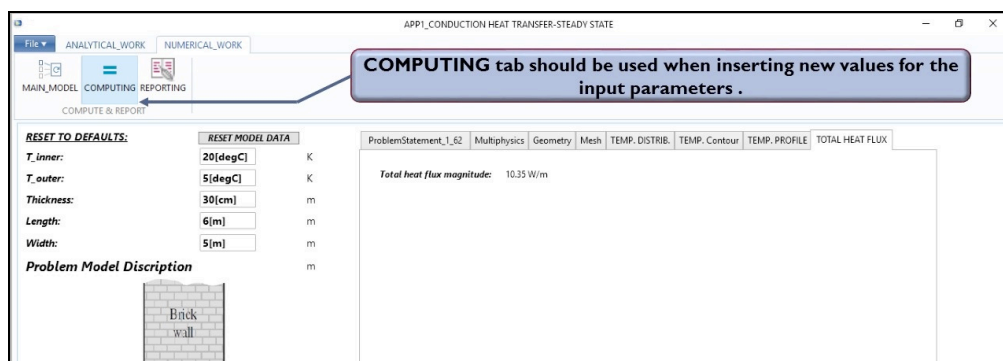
APP1_CONDUCTION HEAT TRANSFER-STEADY STATE

File ▾ ANALYTICAL_WORK NUMERICAL_WORK

MAIN_MODEL COMPUTING REPORTING

COMPUTE & REPORT

COMPUTING tab should be used when inserting new values for the input parameters .

RESET TO DEFAULTS: RESET MODEL DATA

| | | |
|---|---|---|
| T_inner: | 20[degC] | K |
| T_outer: | 5[degC] | K |
| Thickness: | 30[cm] | m |
| Length: | 6[m] | m |
| Width: | 5[m] | m |

Problem Model Discription m

Brick wall

ProblemStatement_1_62 Multiphysics Geometry Mesh TEMP. DISTRIB. TEMP. Contour TEMP. PROFILE TOTAL HEAT FLUX

Total heat flux magnitude: 10.35 W/m